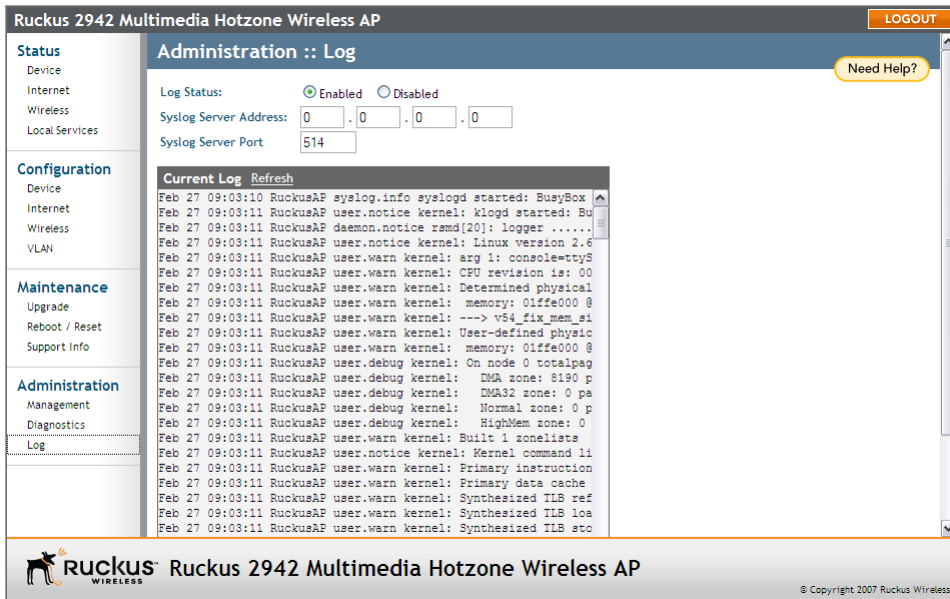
Ruckus 2942 Multimedia Hotzone Wireless AP

LOGOUT

Status
Device
Internet
Wireless
Local Services

Configuration
Device
Internet
Wireless
VLAN

Maintenance
Upgrade
Reboot / Reset
Support Info

Administration
Management
Diagnostics
Log

Administration :: Log

Need Help?

Log Status: Enabled Disabled
Syslog Server Address: 0 . 0 . 0 . 0
Syslog Server Port 514

Current Log Refresh

Feb 27 09:03:10 RuckusAP syslog.info syslogd started: BusyBox
Feb 27 09:03:11 RuckusAP user.notice kernel: klogd started: Bu
Feb 27 09:03:11 RuckusAP daemon.notice rsmd[20]: logger ......
Feb 27 09:03:11 RuckusAP user.notice kernel: Linux version 2.6
Feb 27 09:03:11 RuckusAP user.warn kernel: arg 1: console=ttyS
Feb 27 09:03:11 RuckusAP user.warn kernel: CPU revision is: 00
Feb 27 09:03:11 RuckusAP user.warn kernel: Determined physical
Feb 27 09:03:11 RuckusAP user.warn kernel: memory: 01ffe000 @
Feb 27 09:03:11 RuckusAP user.warn kernel: ---> v54_fix_mem_si
Feb 27 09:03:11 RuckusAP user.warn kernel: User-defined physic
Feb 27 09:03:11 RuckusAP user.warn kernel: memory: 01ffe000 @
Feb 27 09:03:11 RuckusAP user.debug kernel: On node 0 totalpag
Feb 27 09:03:11 RuckusAP user.debug kernel: DMA zone: 8190 p
Feb 27 09:03:11 RuckusAP user.debug kernel: DMA32 zone: 0 pa
Feb 27 09:03:11 RuckusAP user.debug kernel: Normal zone: 0 p
Feb 27 09:03:11 RuckusAP user.debug kernel: HighMem zone: 0
Feb 27 09:03:11 RuckusAP user.warn kernel: Built 1 zonelists
Feb 27 09:03:11 RuckusAP user.notice kernel: Kernel command li
Feb 27 09:03:11 RuckusAP user.warn kernel: Primary instruction
Feb 27 09:03:11 RuckusAP user.warn kernel: Primary data cache
Feb 27 09:03:11 RuckusAP user.warn kernel: Synthesized TLB ref
Feb 27 09:03:11 RuckusAP user.warn kernel: Synthesized TLB loa
Feb 27 09:03:11 RuckusAP user.warn kernel: Synthesized TLB sto

Ruckus WIRELESS Ruckus 2942 Multimedia Hotzone Wireless AP

© Copyright 2007 Ruckus Wireless